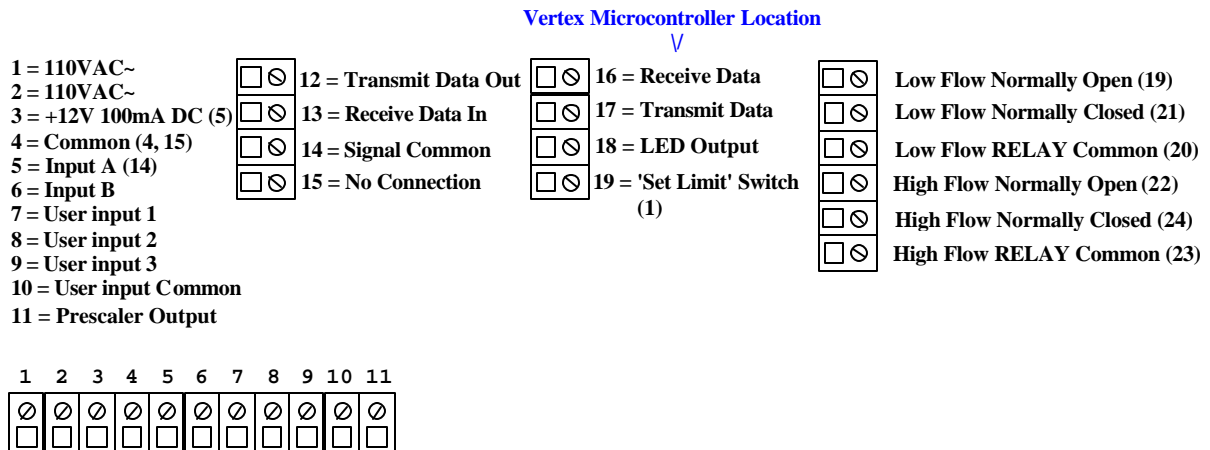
Vertex Microcontroller Location
\/

1 = 110VAC~
2 = 110VAC~
3 = +12V 100mA DC (5)
4 = Common (4, 15)
5 = Input A (14)
6 = Input B
7 = User input 1
8 = User input 2
9 = User input 3
10 = User input Common
11 = Prescaler Output

12 = Transmit Data Out
13 = Receive Data In
14 = Signal Common
15 = No Connection

16 = Receive Data
17 = Transmit Data
18 = LED Output
19 = 'Set Limit' Switch (1)

Low Flow Normally Open (19)
Low Flow Normally Closed (21)
Low Flow RELAY Common (20)
High Flow Normally Open (22)
High Flow Normally Closed (24)
High Flow RELAY Common (23)

1 2 3 4 5 6 7 8 9 10 11